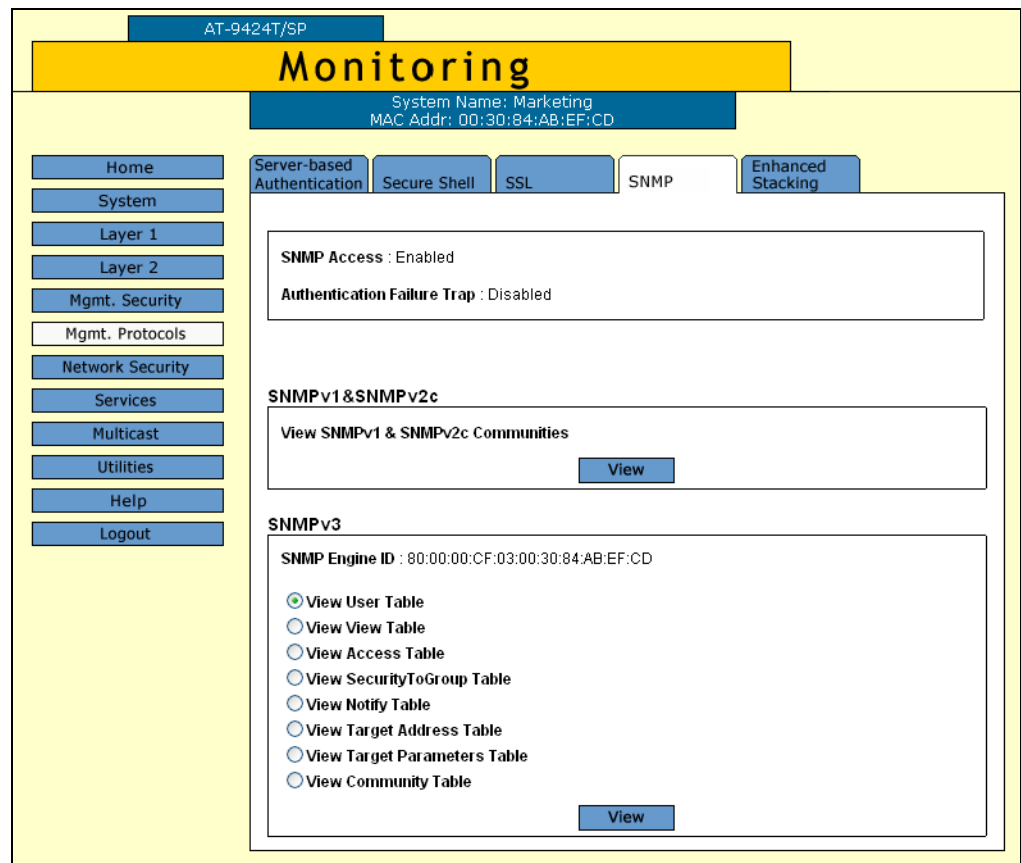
AT-9424T/SP

Monitoring

System Name: Marketing
MAC Addr: 00:30:84:AB:EF:CD

Home
System
Layer 1
Layer 2
Mgmt. Security
Mgmt. Protocols
Network Security
Services
Multicast
Utilities
Help
Logout

Server-based Authentication
Secure Shell
SSL
SNMP
Enhanced Stacking

SNMP Access : Enabled

Authentication Failure Trap : Disabled

SNMPv1&SNMPv2c

View SNMPv1 & SNMPv2c Communities

View

SNMPv3

SNMP Engine ID : 80:00:00:CF:03:00:30:84:AB:EF:CD

View User Table
View View Table
View Access Table
View SecurityToGroup Table
View Notify Table
View Target Address Table
View Target Parameters Table
View Community Table

View